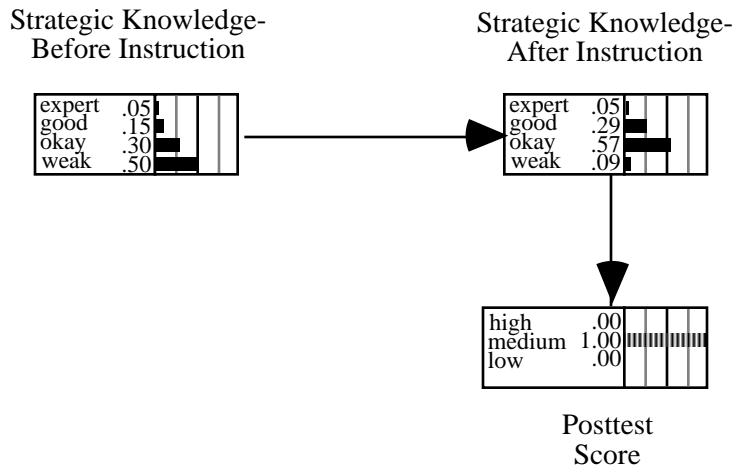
Strategic Knowledge-
Before Instruction

| | |
|---|---|
| expert | .05 |
| good | .15 |
| okay | .30 |
| weak | .50 |

Strategic Knowledge-
After Instruction

| | |
|---|---|
| expert | .05 |
| good | .29 |
| okay | .57 |
| weak | .09 |

| | |
|---|---|
| high | .00 |
| medium | 1.00 |
| low | .00 |

Posttest
Score